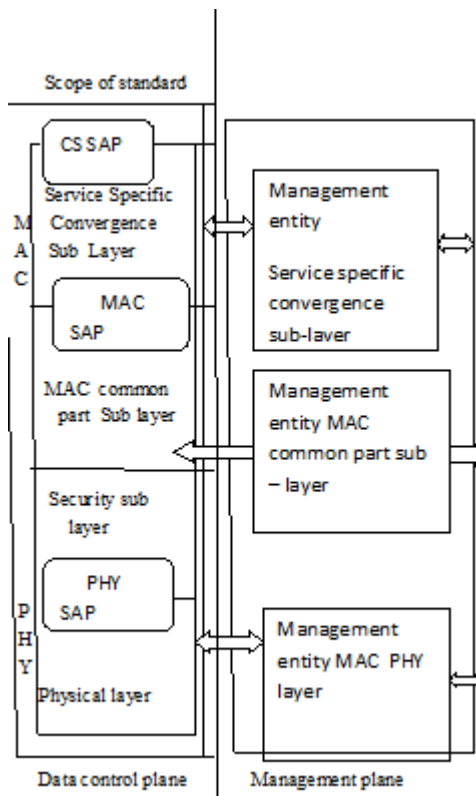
Scope of standard

CS SAP

Service Specific Convergence Sub Layer

M
A
C

MAC SAP

MAC common part Sub layer

Security sub layer

PHY SAP

P
H
Y

Physical layer

Management entity

Service specific convergence sub-laver

Management entity MAC common part sub – layer

Management entity MAC PHY layer

Data control plane

Management plane